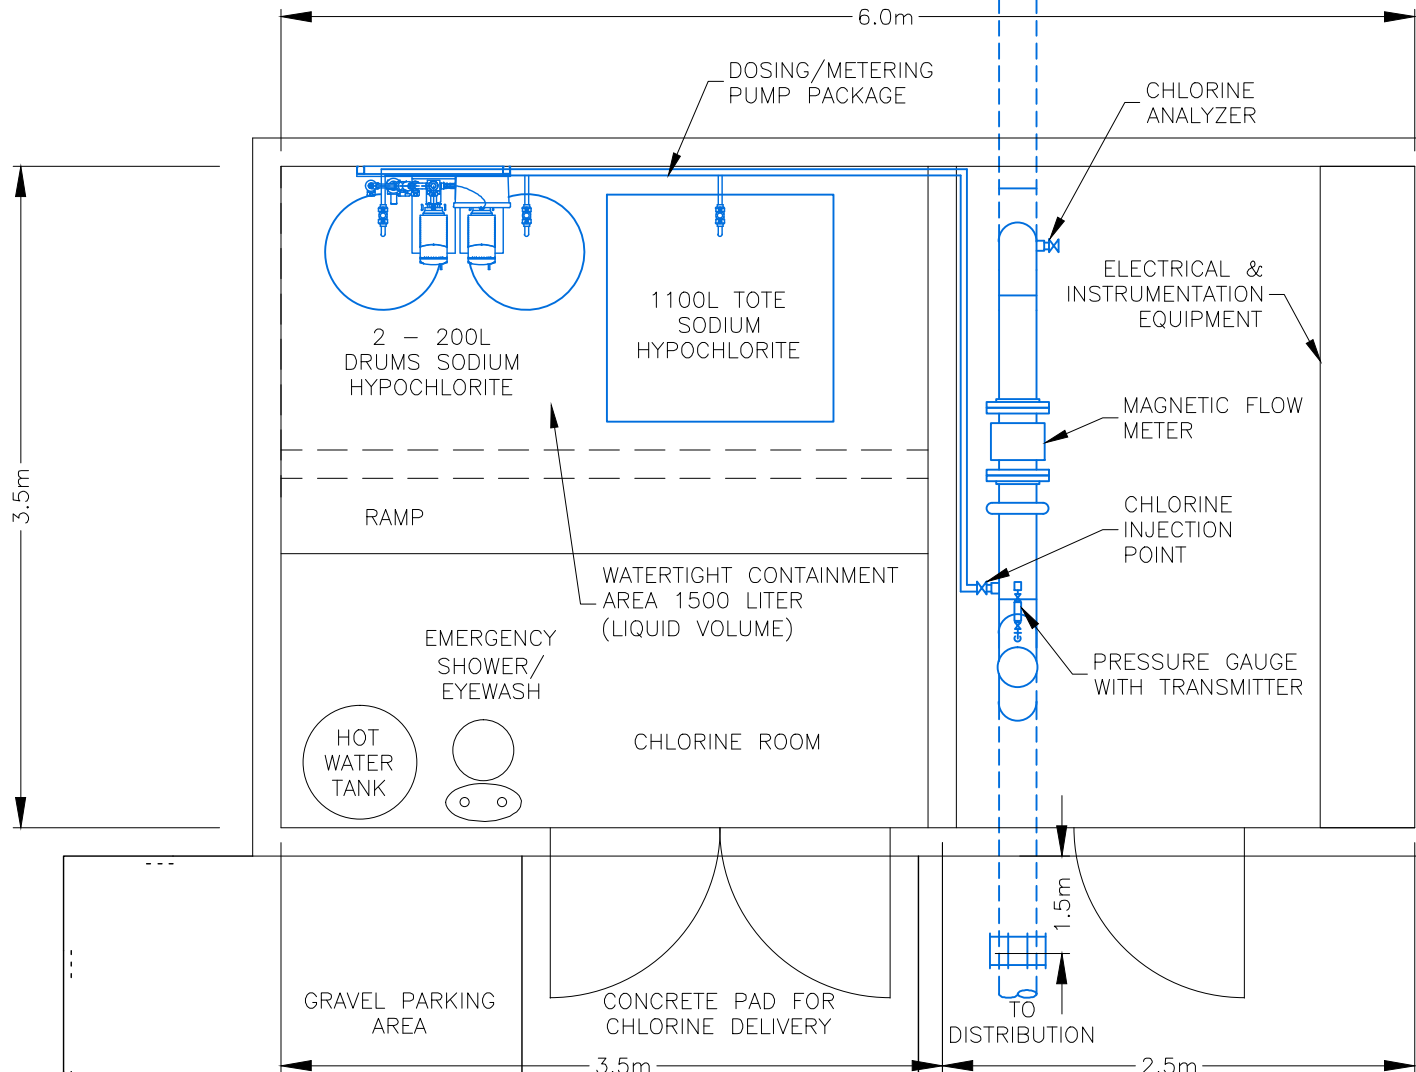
6.0m

DOSING/METERING PUMP PACKAGE

CHLORINE ANALYZER

3.5m

1100L TOTE SODIUM HYPOCHLORITE

2 – 200L DRUMS SODIUM HYPOCHLORITE

ELECTRICAL & INSTRUMENTATION EQUIPMENT

MAGNETIC FLOW METER

RAMP

CHLORINE INJECTION POINT

WATERTIGHT CONTAINMENT AREA 1500 LITER (LIQUID VOLUME)

EMERGENCY SHOWER/ EYEWASH

PRESSURE GAUGE WITH TRANSMITTER

HOT WATER TANK

CHLORINE ROOM

1.5m

GRAVEL PARKING AREA

CONCRETE PAD FOR CHLORINE DELIVERY

TO DISTRIBUTION

3.5m

2.5m